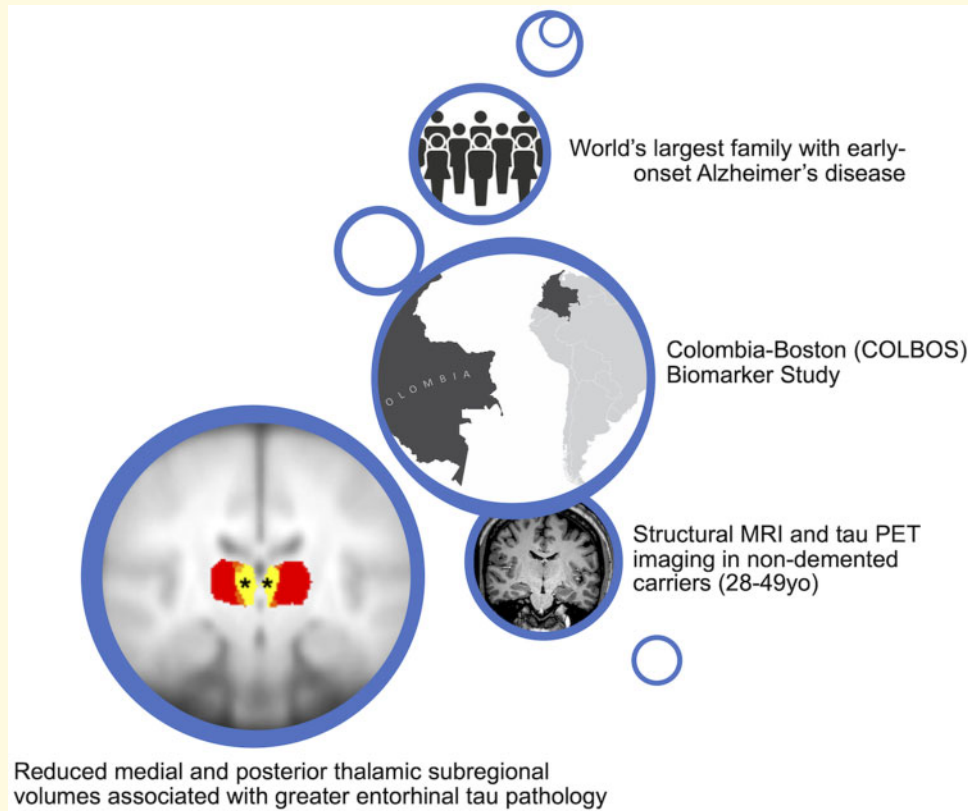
World's largest family with early-onset Alzheimer's disease

OLOMBIA

Colombia-Boston (COLBOS) Biomarker Study

Structural MRI and tau PET imaging in non-demented carriers (28-49yo)

* *

Reduced medial and posterior thalamic subregional volumes associated with greater entorhinal tau pathology